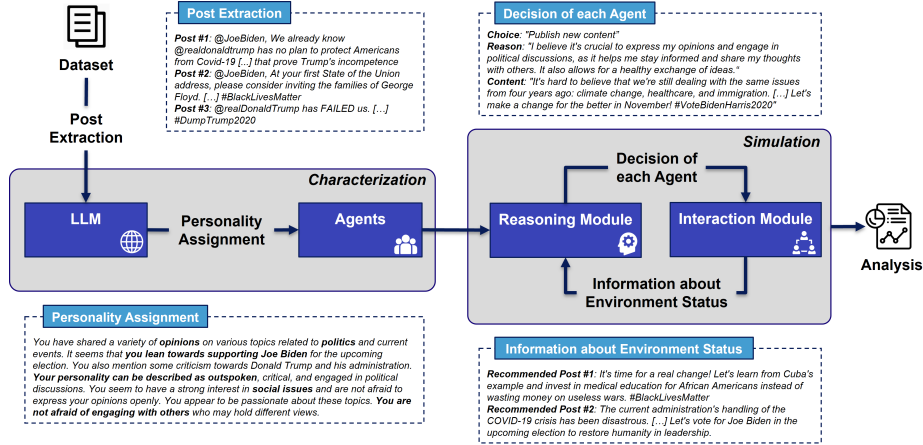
Dataset

Post Extraction

Post Extraction

**Post #1**: @JoeBiden, We already know @realdonaldtrump has no plan to protect Americans from Covid-19 [...] that prove Trump's incompetence
**Post #2**: @JoeBiden, At your first State of the Union address, please consider inviting the families of George Floyd. [...] #BlackLivesMatter
**Post #3**: @realDonaldTrump has FAILED us. [...] #DumpTrump2020

Decision of each Agent

**Choice**: "Publish new content"
**Reason**: "I believe it's crucial to express my opinions and engage in political discussions, as it helps me stay informed and share my thoughts with others. It also allows for a healthy exchange of ideas."
**Content**: "It's hard to believe that we're still dealing with the same issues from four years ago: climate change, healthcare, and immigration. [...] Let's make a change for the better in November! #VoteBidenHarris2020"

Characterization

LLM

Personality Assignment

Agents

Simulation

Decision of each Agent

Reasoning Module

Interaction Module

Information about Environment Status

Analysis

Personality Assignment

You have shared a variety of **opinions** on various topics related to **politics** and current events. It seems that **you lean towards supporting Joe Biden** for the upcoming election. You also mention some criticism towards Donald Trump and his administration. **Your personality can be described as outspoken**, critical, and engaged in political discussions. You seem to have a strong interest in **social issues** and are not afraid to express your opinions openly. You appear to be passionate about these topics. **You are not afraid of engaging with others** who may hold different views.

Information about Environment Status

**Recommended Post #1**: It's time for a real change! Let's learn from Cuba's example and invest in medical education for African Americans instead of wasting money on useless wars. #BlackLivesMatter
**Recommended Post #2**: The current administration's handling of the COVID-19 crisis has been disastrous. [...] Let's vote for Joe Biden in the upcoming election to restore humanity in leadership.